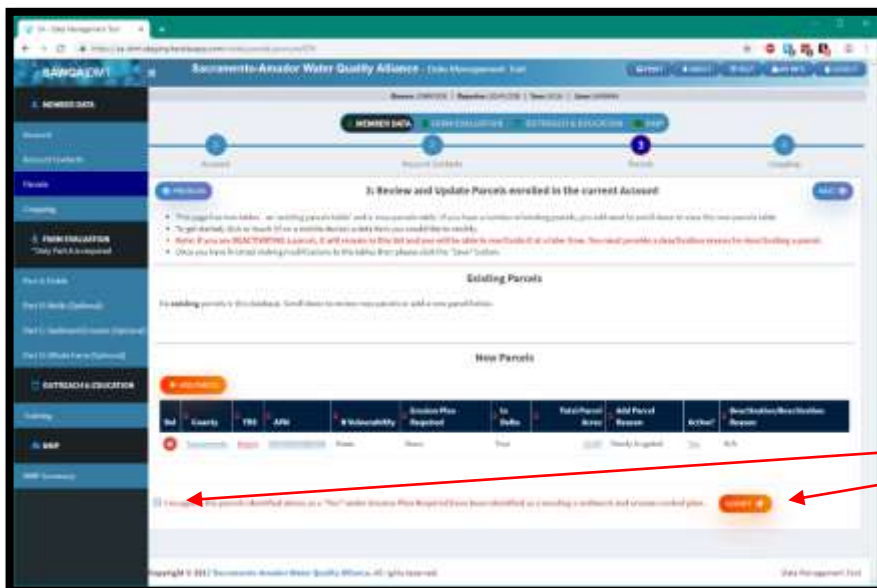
SAWQA DMT

Sacramento-Amador Water Quality Alliance - Data Management Tool

MEMBER DATA

Account

Account Contacts

Parcels

Cropping

FARM EVALUATION
*Only Part A required

Part A: Fields

Part B: Wells (Optional)

Part C: Sediment/Erosion (Optional)

Part D: Whole Farm (Optional)

OUTREACH & EDUCATION

Training

RMP

RMP Summary

MEMBER DATA | FARM EVALUATION | OUTREACH & EDUCATION | RMP

Account

Account Contacts

Parcels

Cropping

PREVIOUS

3: Review and Update Parcels enrolled in the current Account

NEXT

Existing Parcels

New Parcels

ADD PARCEL

| Del | County | TRS | APN | Vulnerability | Erosion Plan Required | In Delta | Total Parcel Acres | Add Parcel Reason | Active? | Deactivation/Reactivation Reason |
|---|---|---|---|---|---|---|---|---|---|---|
| | Sacramento | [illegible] | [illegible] | None | None | True | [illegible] | Newly Irrigated | Yes | N/A |

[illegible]

SUBMIT

Copyright © 2017 Sacramento-Amador Water Quality Alliance. All rights reserved.

Data Management Tool